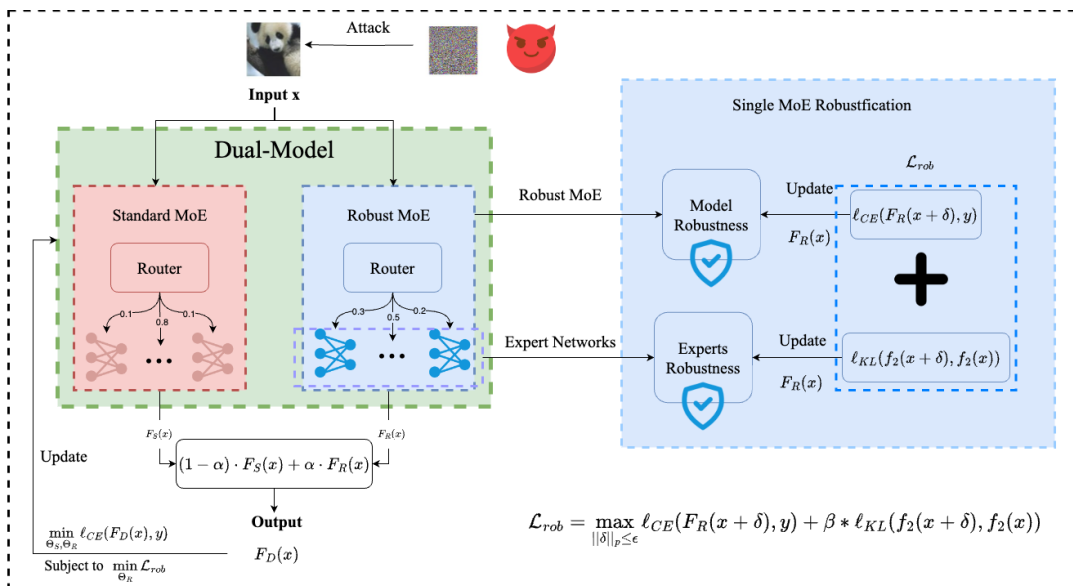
Attack

Input x

Dual-Model

Standard MoE

Router

0.1
0.8
0.1

Robust MoE

Router

0.3
0.5
0.2

$F_S(x)$

$F_R(x)$

Update

$(1-\alpha)\cdot F_S(x)+\alpha\cdot F_R(x)$

Output

$\min_{\Theta_S,\Theta_R} \ell_{CE}(F_D(x),y)$

$F_D(x)$

Subject to $\min_{\Theta_R} \mathcal{L}_{rob}$

Robust MoE

Expert Networks

Single MoE Robustfication

Model Robustness

Experts Robustness

$\mathcal{L}_{rob}$

Update

$\ell_{CE}(F_R(x+\delta),y)$

$F_R(x)$

Update

$\ell_{KL}(f_2(x+\delta),f_2(x))$

$F_R(x)$

$\mathcal{L}_{rob}=\max_{||\delta||_p\leq\epsilon}\ell_{CE}(F_R(x+\delta),y)+\beta*\ell_{KL}(f_2(x+\delta),f_2(x))$